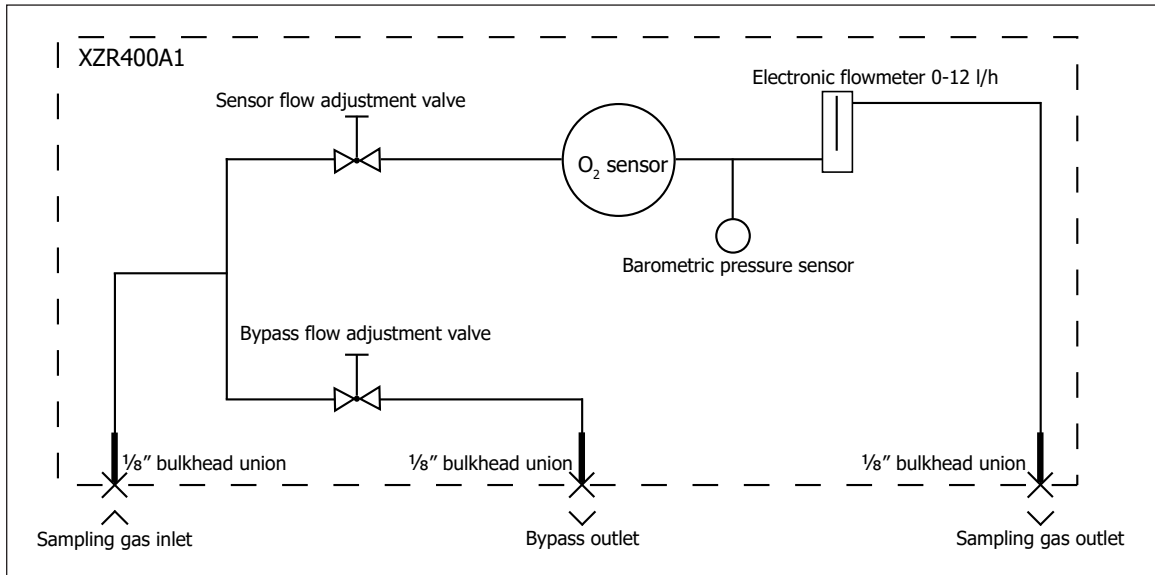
XZR400A1

Sensor flow adjustment valve

$O_2$ sensor

Electronic flowmeter 0-12 l/h

Barometric pressure sensor

Bypass flow adjustment valve

⅛″ bulkhead union

⅛″ bulkhead union

⅛″ bulkhead union

Sampling gas inlet

Bypass outlet

Sampling gas outlet